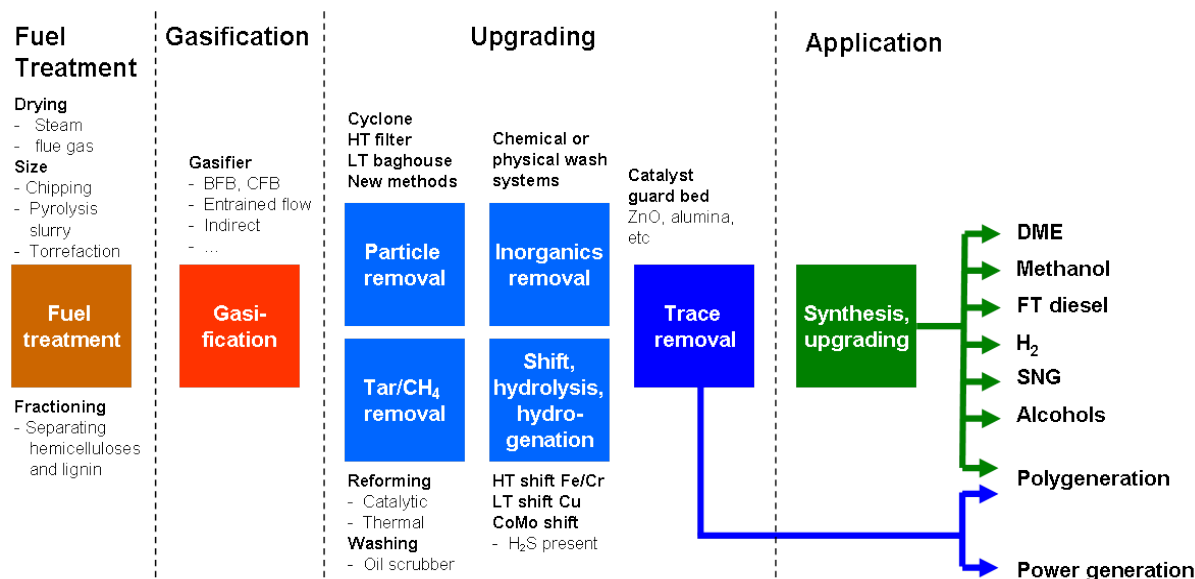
Fuel Treatment

Drying
- Steam
- flue gas
Size
- Chipping
- Pyrolysis slurry
- Torrefaction

Fuel treatment

Fractioning
- Separating hemicelluloses and lignin

Gasification

Gasifier
- BFB, CFB
- Entrained flow
- Indirect
- ...

Gasification

Upgrading

Cyclone
HT filter
LT baghouse
New methods

Particle removal

Tar/$CH_4$ removal

Reforming
- Catalytic
- Thermal
Washing
- Oil scrubber

Chemical or physical wash systems

Inorganics removal

Shift, hydrolysis, hydrogenation

HT shift Fe/Cr
LT shift Cu
CoMo shift
- $H_2S$ present

Catalyst guard bed
ZnO, alumina, etc

Trace removal

Application

Synthesis, upgrading

DME
Methanol
FT diesel
$H_2$
SNG
Alcohols
Polygeneration
Power generation